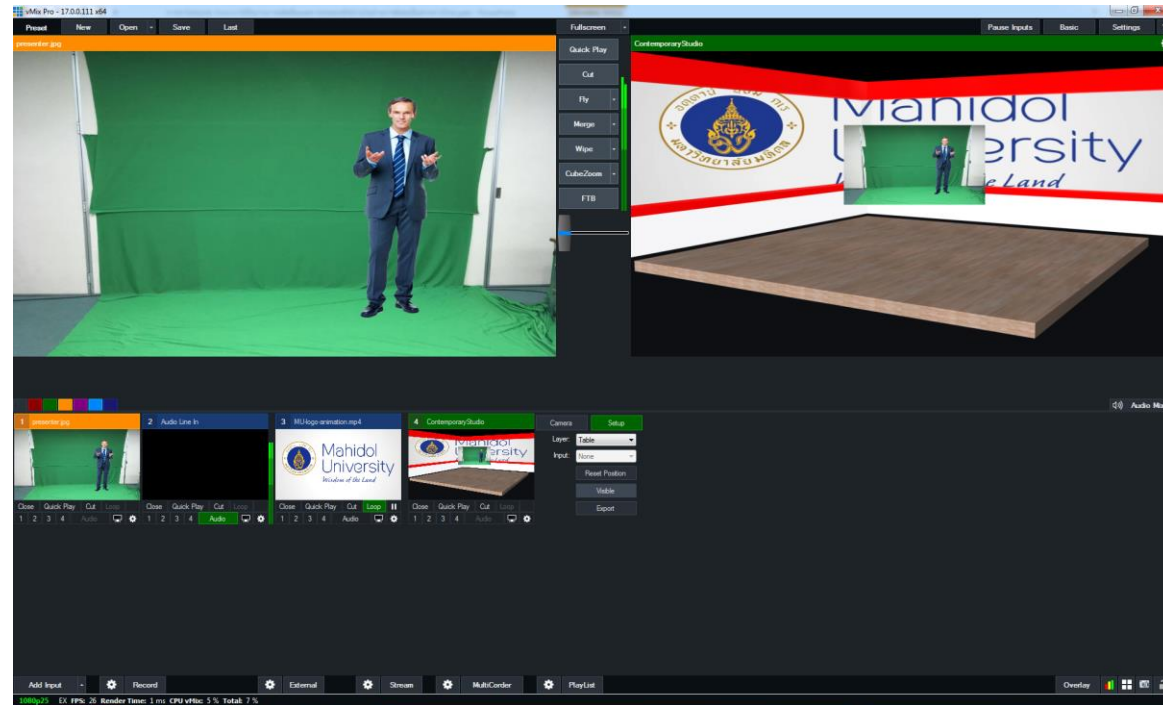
vMix Pro - 17.0.0.111 x64

Preset New Open Save Last

Fullscreen

Pause Inputs Basic Settings

presenter.jpg

Quick Play
Cut
Fly
Merge
Wipe
CubeZoom
FTB

ContemporaryStudio

Mahidol
University
Land

Audio Mi

1 presenter.jpg
Close Quick Play Cut Loop
1 2 3 4 Audio

2 Audio Line In
Close Quick Play Cut Loop
1 2 3 4 Audio

3 MU-logo-animation.mp4
Mahidol
University
Wisdom of the Land
Close Quick Play Cut Loop
1 2 3 4 Audio

4 ContemporaryStudio
Close Quick Play Cut Loop
1 2 3 4 Audio

Camera Setup
Layer: Table
Input: None
Reset Position
Visible
Export

Add Input Record External Stream MultiCorder PlayList Overlay

1080p25 EX FPS: 26 Render Time: 1 ms CPU vMix: 5 % Total: 7 %